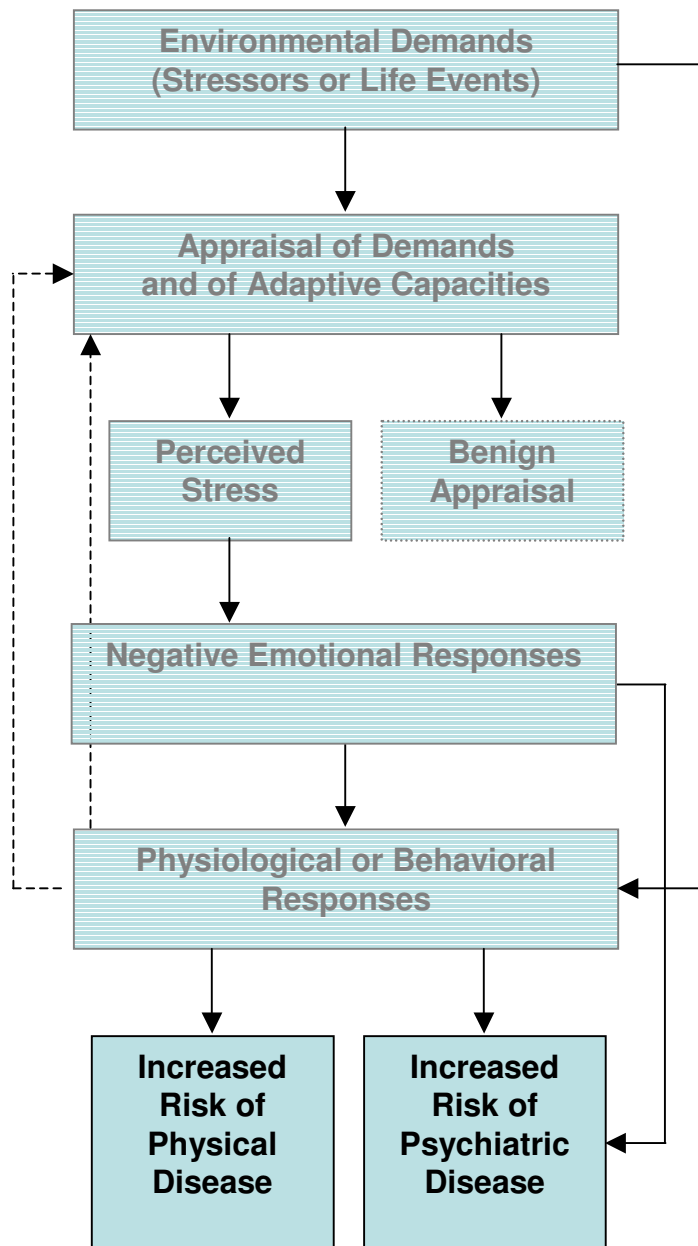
Environmental Demands (Stressors or Life Events)

Appraisal of Demands and of Adaptive Capacities

Perceived Stress

Benign Appraisal

Negative Emotional Responses

Physiological or Behavioral Responses

Increased Risk of Physical Disease

Increased Risk of Psychiatric Disease